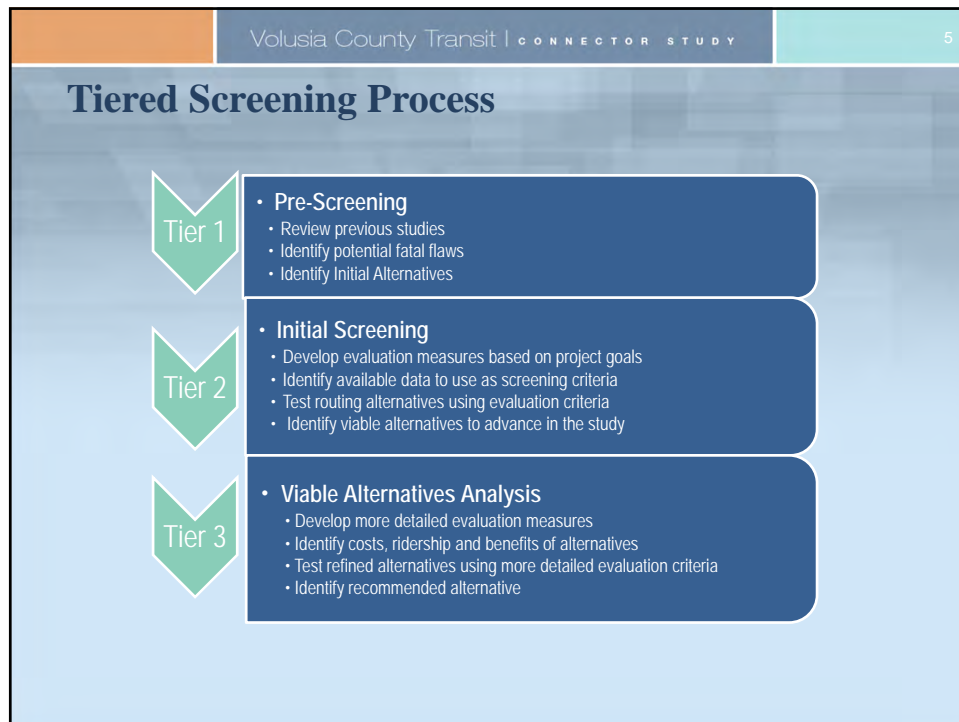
Volusia County Transit | CONNECTOR STUDY

5

Tiered Screening Process

Tier 1

• Pre-Screening
• Review previous studies
• Identify potential fatal flaws
• Identify Initial Alternatives

Tier 2

• Initial Screening
• Develop evaluation measures based on project goals
• Identify available data to use as screening criteria
• Test routing alternatives using evaluation criteria
• Identify viable alternatives to advance in the study

Tier 3

• Viable Alternatives Analysis
• Develop more detailed evaluation measures
• Identify costs, ridership and benefits of alternatives
• Test refined alternatives using more detailed evaluation criteria
• Identify recommended alternative